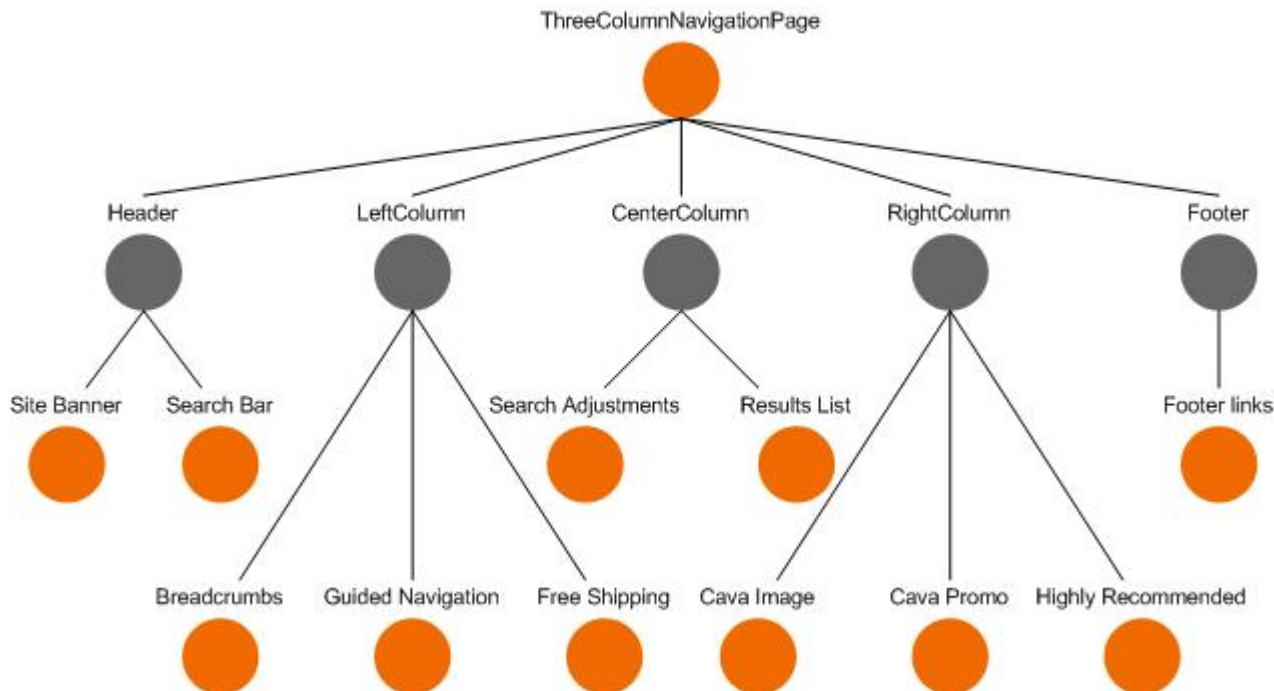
ThreeColumnNavigationPage

Header

LeftColumn

CenterColumn

RightColumn

Footer

Site Banner

Search Bar

Search Adjustments

Results List

Footer links

Breadcrumbs

Guided Navigation

Free Shipping

Cava Image

Cava Promo

Highly Recommended